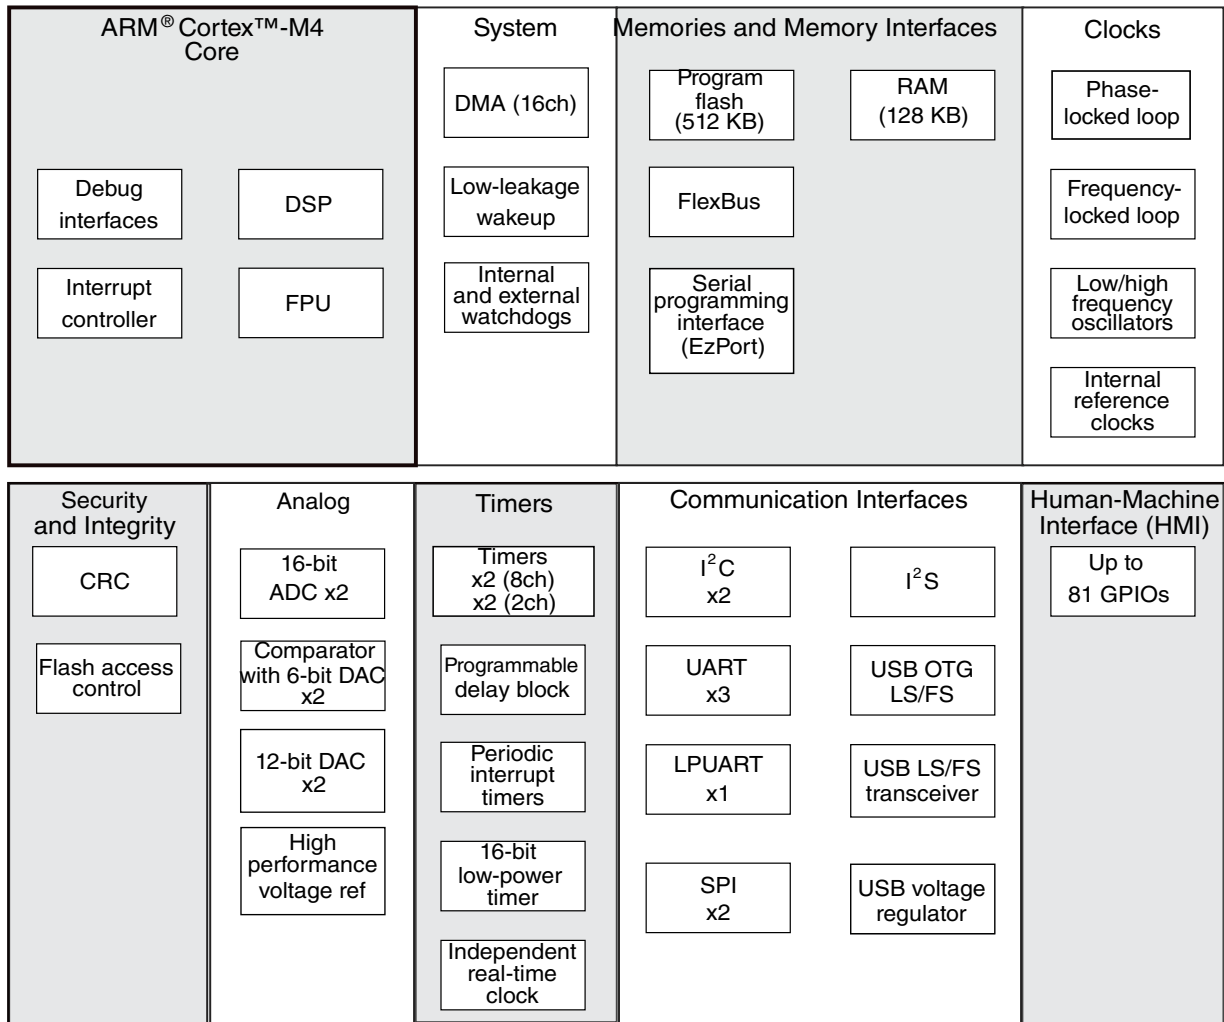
ARM® Cortex™-M4 Core

Debug interfaces

DSP

Interrupt controller

FPU

System

DMA (16ch)

Low-leakage wakeup

Internal and external watchdogs

Memories and Memory Interfaces

Program flash (512 KB)

RAM (128 KB)

FlexBus

Serial programming interface (EzPort)

Clocks

Phase-locked loop

Frequency-locked loop

Low/high frequency oscillators

Internal reference clocks

Security and Integrity

CRC

Flash access control

Analog

16-bit ADC x2

Comparator with 6-bit DAC x2

12-bit DAC x2

High performance voltage ref

Timers

Timers x2 (8ch) x2 (2ch)

Programmable delay block

Periodic interrupt timers

16-bit low-power timer

Independent real-time clock

Communication Interfaces

$I^2C$ x2

$I^2S$

UART x3

USB OTG LS/FS

LPUART x1

USB LS/FS transceiver

SPI x2

USB voltage regulator

Human-Machine Interface (HMI)

Up to 81 GPIOs